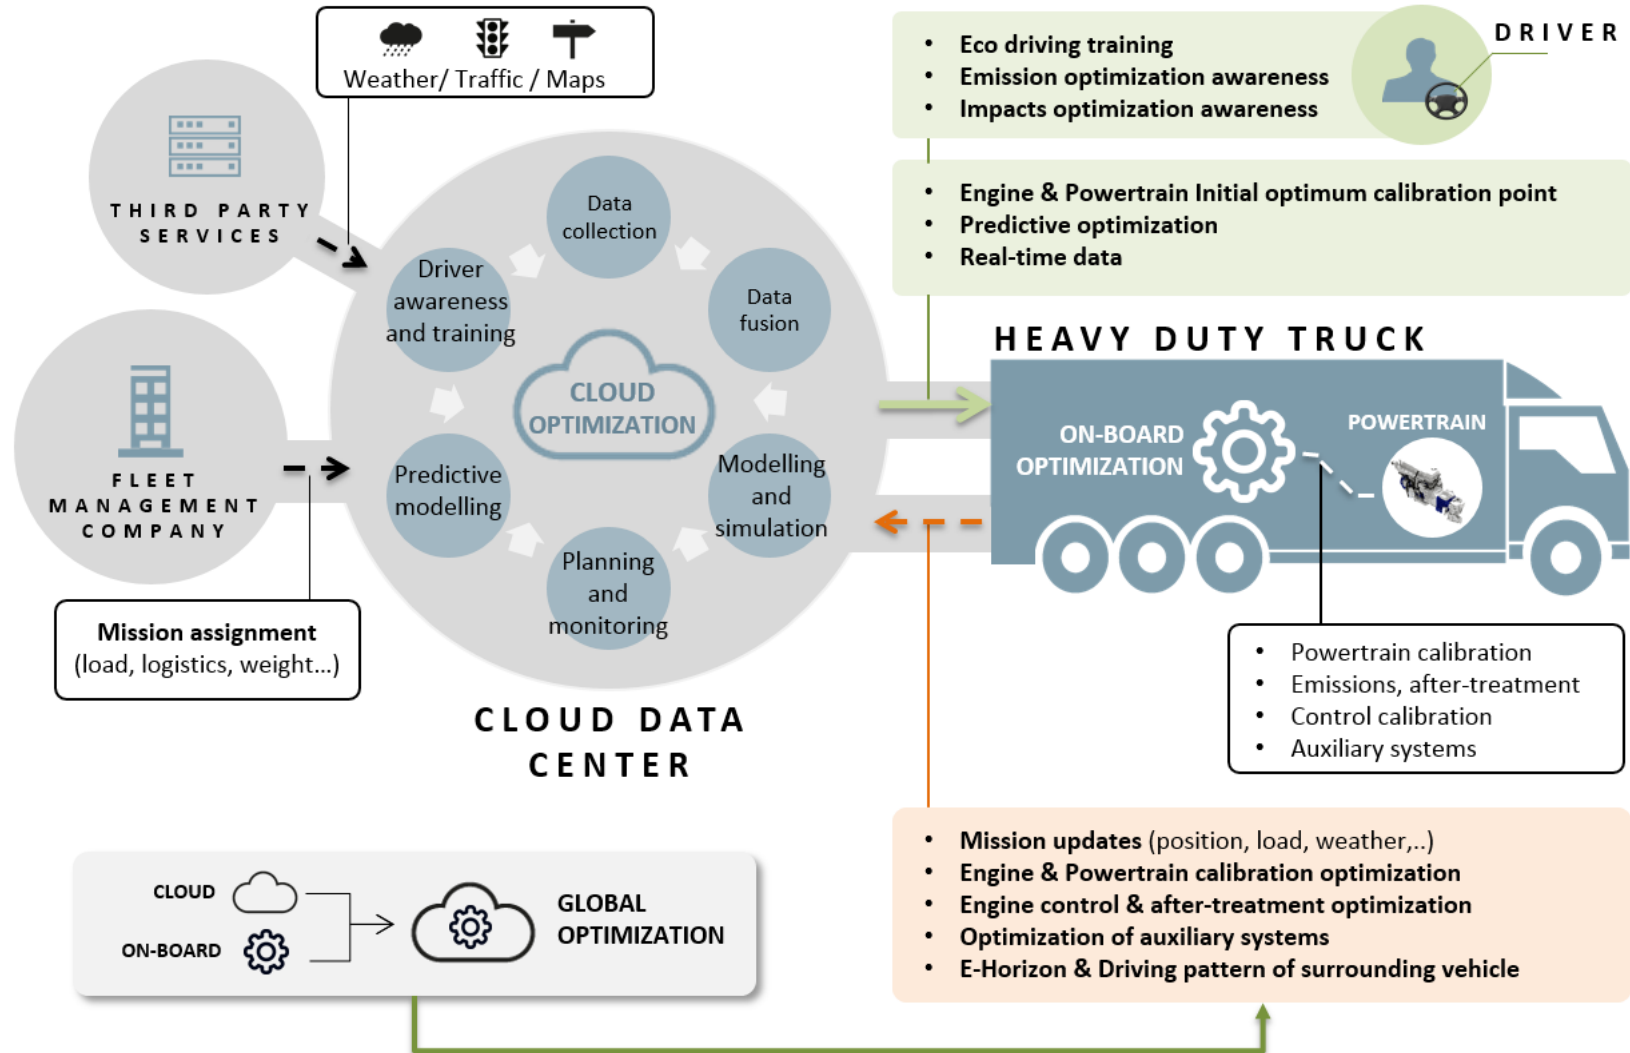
Weather/ Traffic / Maps

THIRD PARTY SERVICES

FLEET MANAGEMENT COMPANY

Mission assignment
(load, logistics, weight...)

Data collection

Data fusion

Modelling and simulation

Planning and monitoring

Predictive modelling

Driver awareness and training

CLOUD OPTIMIZATION

CLOUD DATA CENTER

- Eco driving training
- Emission optimization awareness
- Impacts optimization awareness

DRIVER

- Engine & Powertrain Initial optimum calibration point
- Predictive optimization
- Real-time data

HEAVY DUTY TRUCK

ON-BOARD OPTIMIZATION

POWERTRAIN

- Powertrain calibration
- Emissions, after-treatment
- Control calibration
- Auxiliary systems

CLOUD

ON-BOARD

GLOBAL OPTIMIZATION

- Mission updates (position, load, weather,..)
- Engine & Powertrain calibration optimization
- Engine control & after-treatment optimization
- Optimization of auxiliary systems
- E-Horizon & Driving pattern of surrounding vehicle